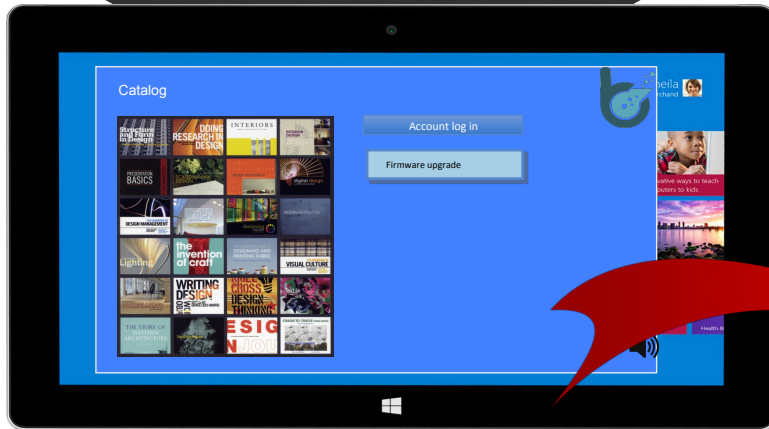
Catalog

Structure and Form in Design

DOING RESEARCH IN DESIGN

INTERIORS

PRESENTATION BASICS

DESIGN MANAGEMENT

Lighting

the invention of craft

DESIGNING AND PRINTING FABRIC

VISUAL CULTURE

WRITING DESIGN

CROSS DESIGN THINKING

THE STORY OF WESTERN ARCHITECTURE

ESIG

Account log in

Firmware upgrade

heila
rchand

ative ways to teach
puters to kids

Health &